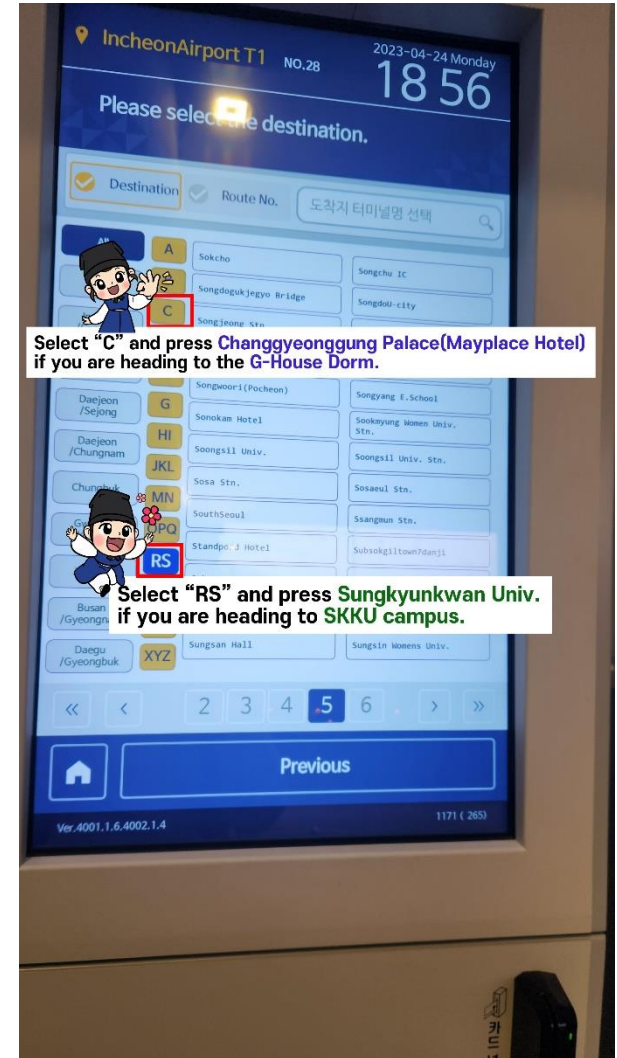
IncheonAirport T1 NO.28

2023-04-24 Monday

18 56

Please select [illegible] destination.

Destination Route No. 도착지 터미널명 선택

A
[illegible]
C

Sokcho
Songchu IC
Songdogukjegyo Bridge
SongdoU-city
Songjeong Stn

Select "C" and press Changgyeonggung Palace(Mayplace Hotel) if you are heading to the G-House Dorm.

Daejeon /Sejong
Daejeon /Chungnam
Chungbuk
Busan /Gyeongnam
Daegu /Gyeongbuk

G
HI
JKL
MN
OPQ
RS
XYZ

Songwoori(Pocheon)
Songyang E.School
Sonokam Hotel
Sookmyung Women Univ. Stn.
Soongsil Univ.
Soongsil Univ. Stn.
Sosa Stn.
Sosaeul Stn.
SouthSeoul
Ssangmun Stn.
Standpo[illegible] Hotel
Subsokgiltown7danji

Select "RS" and press Sungkyunkwan Univ. if you are heading to SKKU campus.

Sungsan Hall
Sungsin Womens Univ.

« ‹ 2 3 4 5 6 › »

Previous

Ver.4001.1.6.4002.1.4
1171 ( 265)

카드